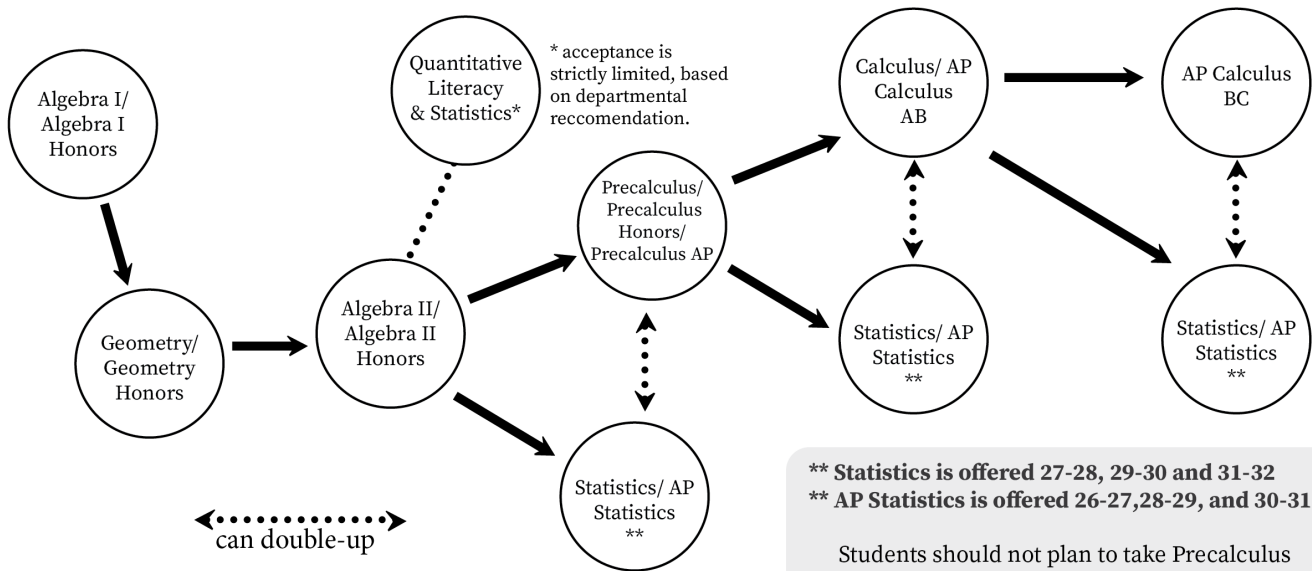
Algebra I/ Algebra I Honors

Geometry/ Geometry Honors

Quantitative Literacy & Statistics*

* acceptance is strictly limited, based on departmental reccomendation.

Algebra II/ Algebra II Honors

Precalculus/ Precalculus Honors/ Precalculus AP

Statistics/ AP Statistics **

Calculus/ AP Calculus AB

Statistics/ AP Statistics **

AP Calculus BC

Statistics/ AP Statistics **

can double-up

** Statistics is offered 27-28, 29-30 and 31-32
** AP Statistics is offered 26-27,28-29, and 30-31

Students should not plan to take Precalculus